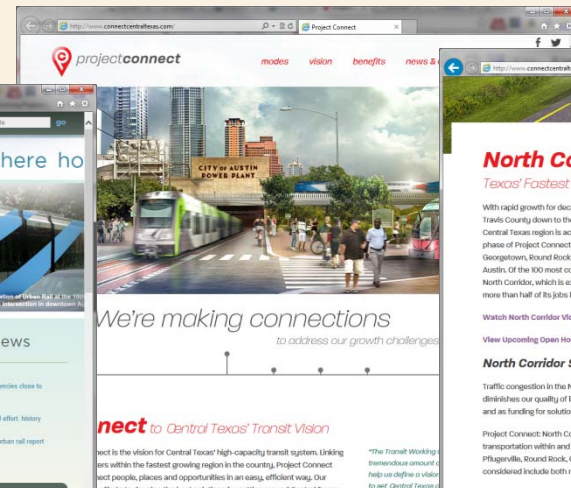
http://www.connectcentraltexas.com/

Project Connect

projectconnect

modes vision benefits news &

CITY OF AUSTIN POWER PLANT

We're making connections

to address our growth challenges

nect to Central Texas' Transit Vision

Connect is the vision for Central Texas' high-capacity transit system. Linking ers within the fastest growing region in the country, Project Connect people, places and opportunities in an easy, efficient way. Our

"The Transit Working tremendous amount help us define a vision to get Central Texas

go

here ho

ation of Urban Rail at the in downtown A

ews

encies close to

effort, history

rban rail report

http://www.connectcentralte

North Co

Texas' Fastest

With rapid growth for dec Travis County down to the Central Texas region is ac phase of Project Connect Georgetown, Round Rock Austin. Of the 100 most co North Corridor, which is e more than half of its jobs

Watch North Corridor Vid

View Upcoming Open Ho

North Corridor S

Traffic congestion in the N diminishes our quality of and as funding for solutio

Project Connect: North Co transportation within and Pflugerville, Round Rock, considered include both